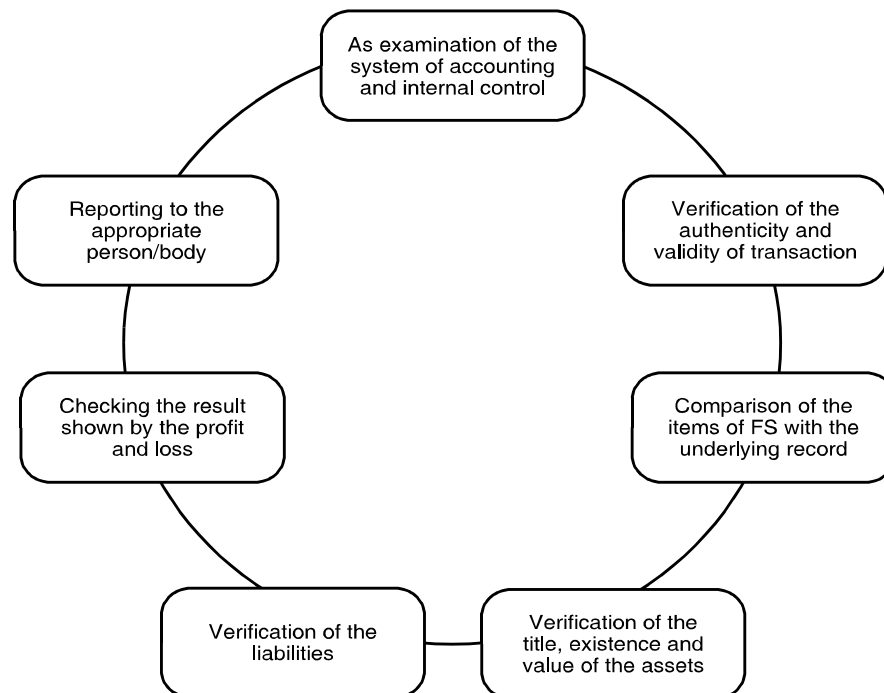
As examination of the system of accounting and internal control

Verification of the authenticity and validity of transaction

Comparison of the items of FS with the underlying record

Verification of the title, existence and value of the assets

Verification of the liabilities

Checking the result shown by the profit and loss

Reporting to the appropriate person/body